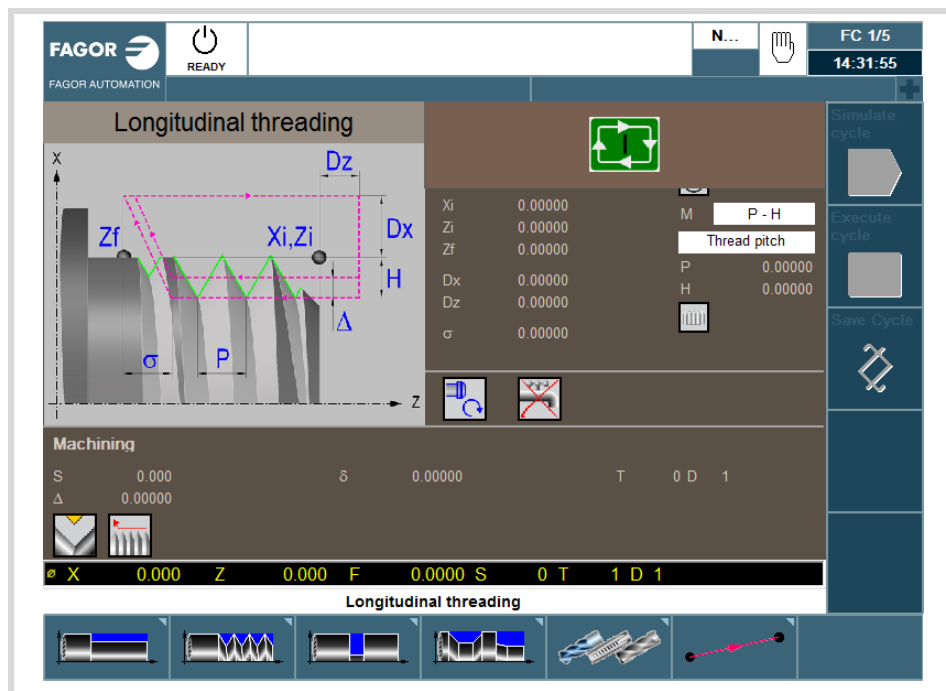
FAGOR
FAGOR AUTOMATION
READY
N...
FC 1/5
14:31:55

Longitudinal threading

X
Dz
Dx
Zf
Xi,Zi
H
Δ
σ
P
Z

I

| | |
|---|---|
| Xi | 0.00000 |
| Zi | 0.00000 |
| Zf | 0.00000 |
| Dx | 0.00000 |
| Dz | 0.00000 |
| σ | 0.00000 |

M P - H
Thread pitch
P 0.00000
H 0.00000

Simulate cycle
Execute cycle
Save Cycle

Machining
S 0.000
δ 0.00000
T 0 D 1
Δ 0.00000

⌀ X 0.000 Z 0.000 F 0.0000 S 0 T 1 D 1

Longitudinal threading